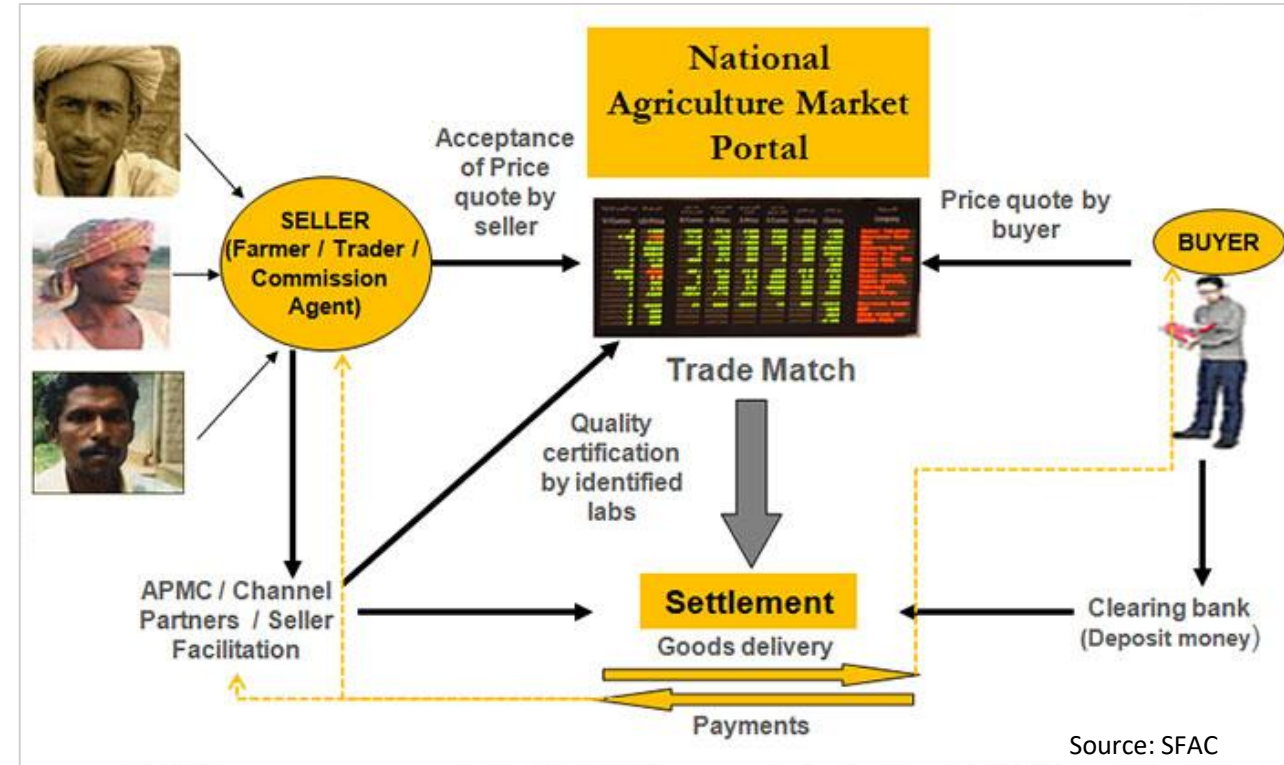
National Agriculture Market Portal

SELLER (Farmer / Trader / Commission Agent)

Acceptance of Price quote by seller

Price quote by buyer

BUYER

Trade Match

Quality certification by identified labs

APMC / Channel Partners / Seller Facilitation

Settlement

Goods delivery

Payments

Clearing bank (Deposit money)

Source: SFAC